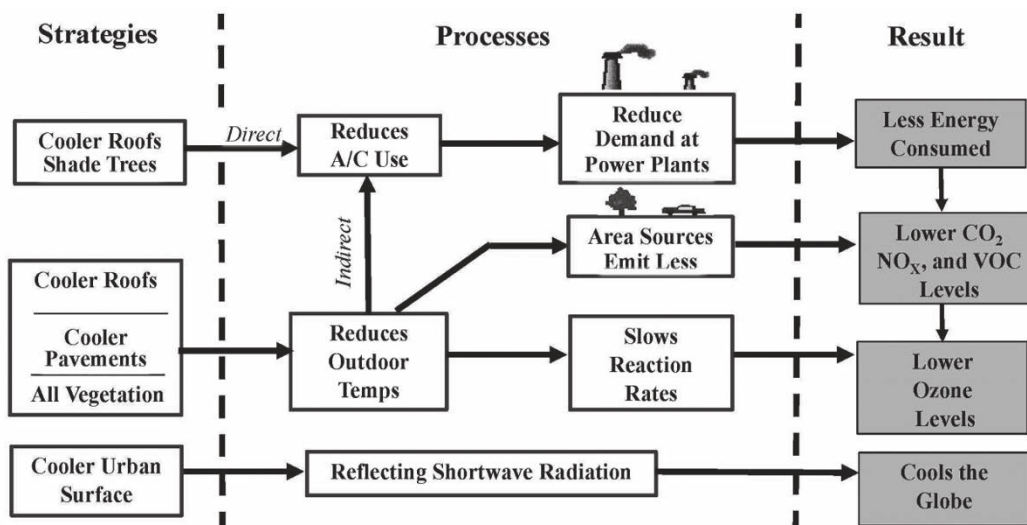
Strategies

Processes

Result

Cooler Roofs Shade Trees

Direct

Reduces A/C Use

Reduce Demand at Power Plants

Less Energy Consumed

Indirect

Area Sources Emit Less

Lower $CO_2$ $NO_X$, and VOC Levels

Cooler Roofs

Cooler Pavements

All Vegetation

Reduces Outdoor Temps

Slows Reaction Rates

Lower Ozone Levels

Cooler Urban Surface

Reflecting Shortwave Radiation

Cools the Globe